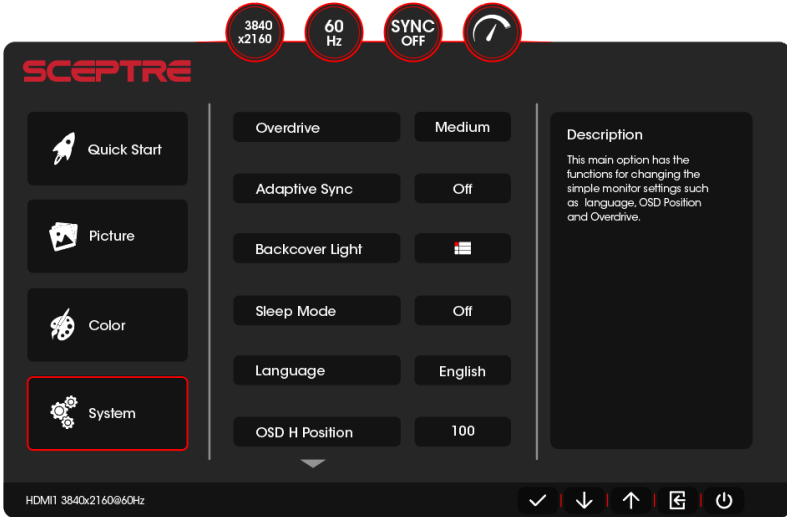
3840 x2160

60 Hz

SYNC OFF

SCEPTRE

Quick Start

Picture

Color

System

Overdrive | Medium

Adaptive Sync | Off

Backcover Light

Sleep Mode | Off

Language | English

OSD H Position | 100

Description

This main option has the functions for changing the simple monitor settings such as language, OSD Position and Overdrive.

HDMI1 3840x2160@60Hz